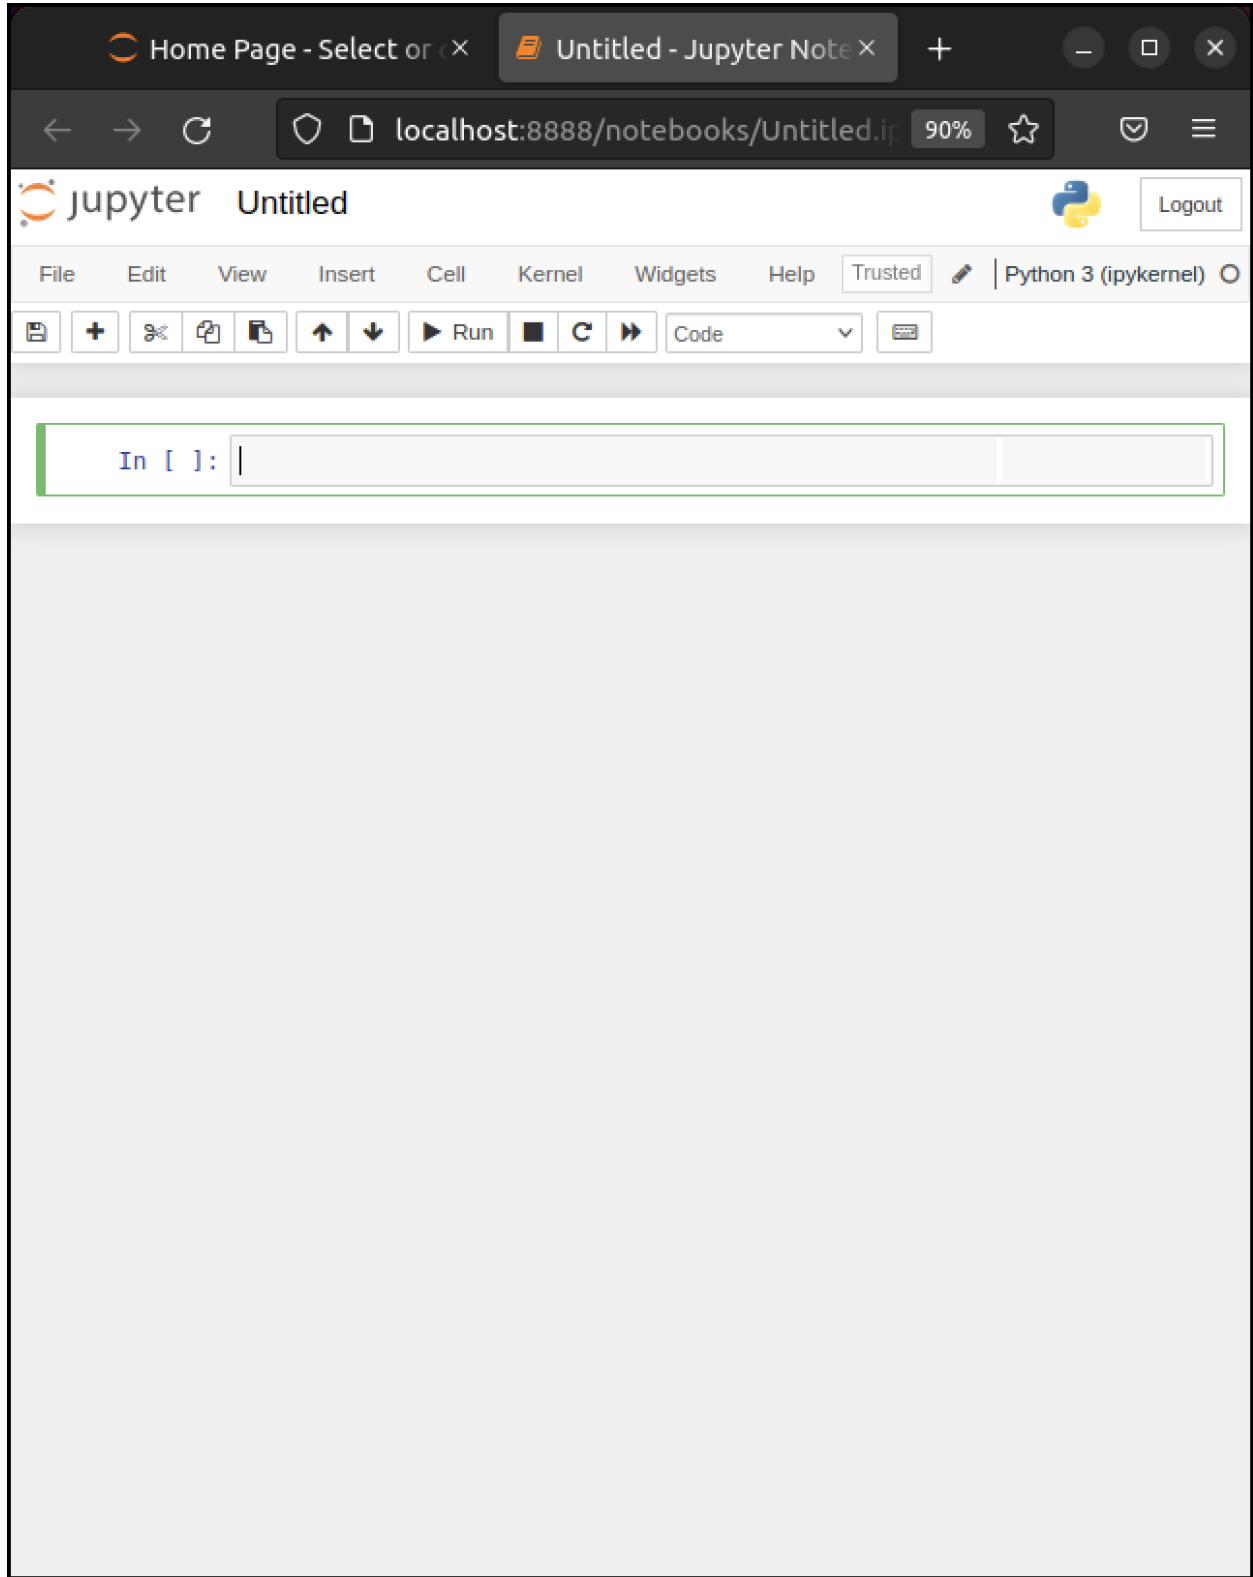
Home Page - Select or c

Untitled - Jupyter Note

localhost:8888/notebooks/Untitled.ip

90%

jupyter Untitled

Logout

File Edit View Insert Cell Kernel Widgets Help Trusted Python 3 (ipykernel)

Run Code

In [ ]: